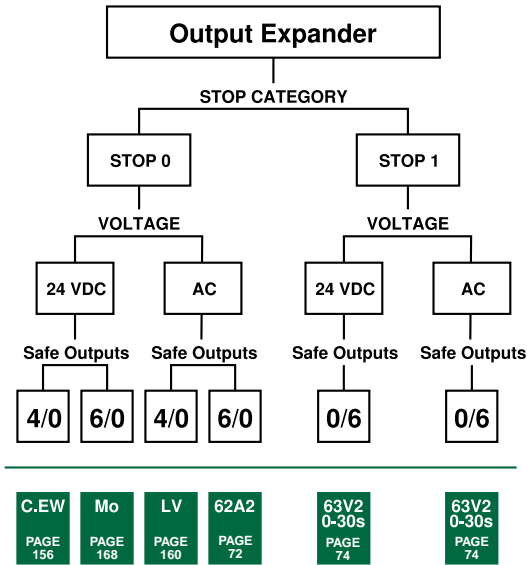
Output Expander

STOP CATEGORY

STOP 0

STOP 1

VOLTAGE

VOLTAGE

24 VDC

AC

24 VDC

AC

Safe Outputs

Safe Outputs

Safe Outputs

Safe Outputs

4/0

6/0

4/0

6/0

0/6

0/6

C.EW
PAGE 156

Mo
PAGE 168

LV
PAGE 160

62A2
PAGE 72

63V2 0-30s
PAGE 74

63V2 0-30s
PAGE 74